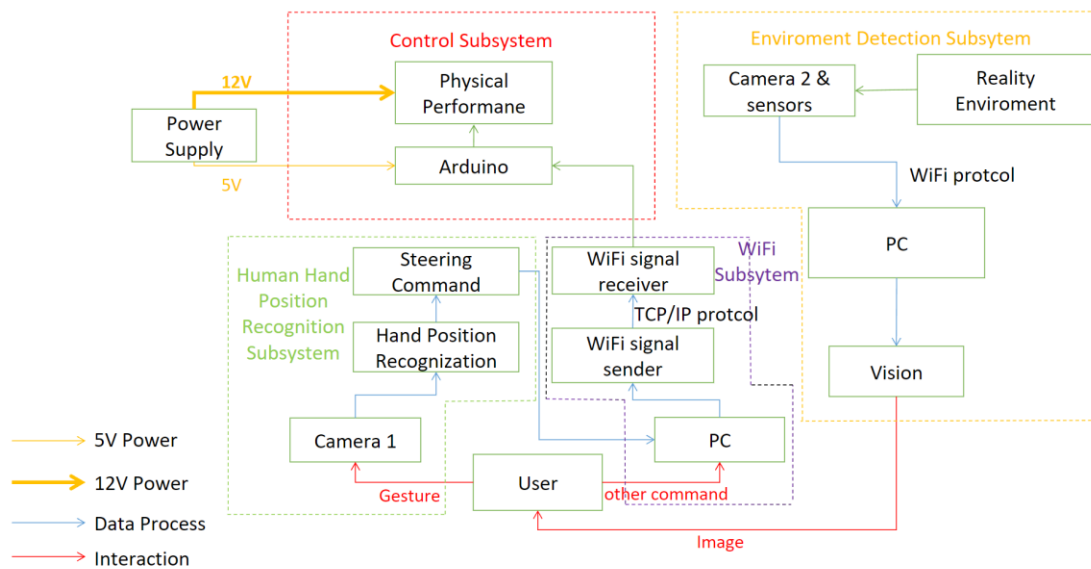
Control Subsystem

Physical Performane

12V

Power Supply

Arduino

5V

Enviroment Detection Subsytem

Camera 2 & sensors

Reality Enviroment

WiFi protcol

PC

Vision

Human Hand Position Recognition Subsystem

Steering Command

Hand Position Recognization

Camera 1

WiFi Subsytem

WiFi signal receiver

TCP/IP protcol

WiFi signal sender

PC

User

Gesture

other command

Image

5V Power

12V Power

Data Process

Interaction